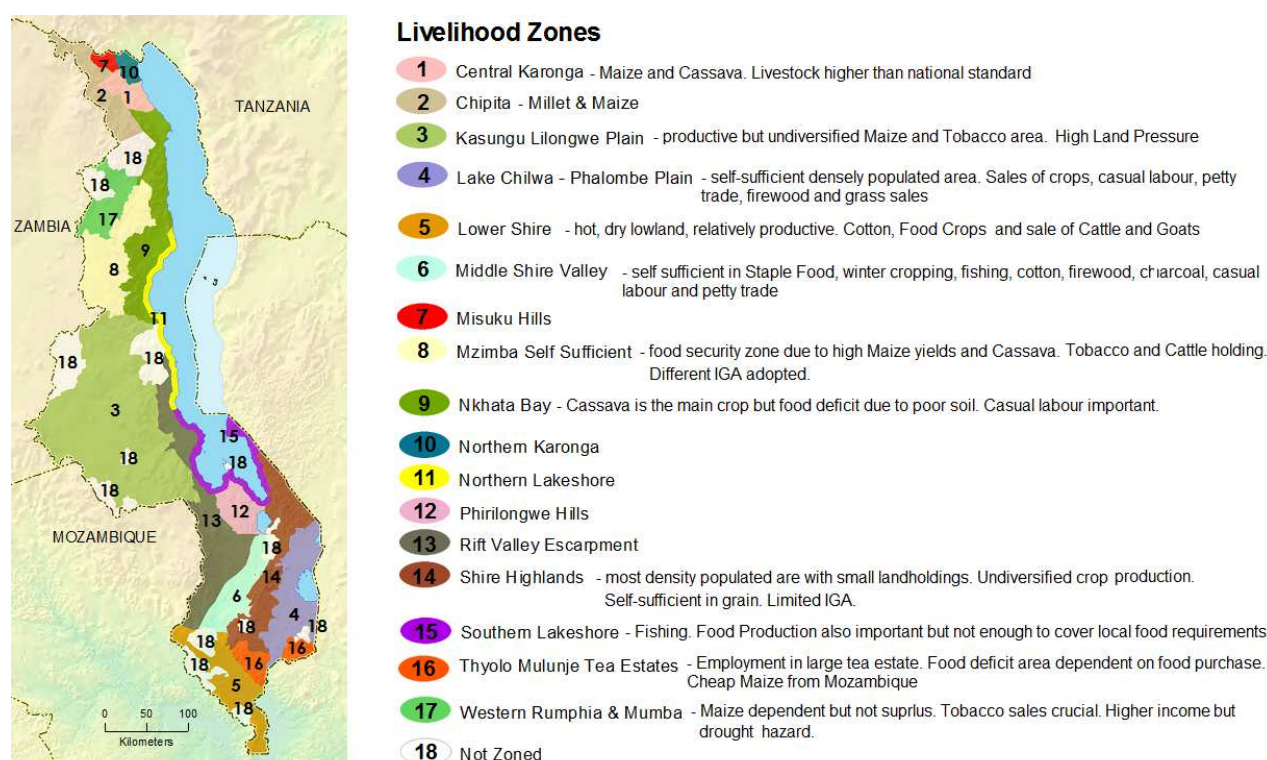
7 10
2 1
TANZANIA
18
18
17
ZAMBIA
9
8
11
18
18
3
18
15
18
18
12
13
MOZAMBIQUE
18
14
6
4
18
18
16
18
16
18
5
18
0 50 100
Kilometers

Livelihood Zones

1 Central Karonga - Maize and Cassava. Livestock higher than national standard

2 Chipita - Millet & Maize

3 Kasungu Lilongwe Plain - productive but undiversified Maize and Tobacco area. High Land Pressure

4 Lake Chilwa - Phalombe Plain - self-sufficient densely populated area. Sales of crops, casual labour, petty trade, firewood and grass sales

5 Lower Shire - hot, dry lowland, relatively productive. Cotton, Food Crops and sale of Cattle and Goats

6 Middle Shire Valley - self sufficient in Staple Food, winter cropping, fishing, cotton, firewood, charcoal, casual labour and petty trade

7 Misuku Hills

8 Mzimba Self Sufficient - food security zone due to high Maize yields and Cassava. Tobacco and Cattle holding. Different IGA adopted.

9 Nkhata Bay - Cassava is the main crop but food deficit due to poor soil. Casual labour important.

10 Northern Karonga

11 Northern Lakeshore

12 Phirilongwe Hills

13 Rift Valley Escarpment

14 Shire Highlands - most density populated are with small landholdings. Undiversified crop production. Self-sufficient in grain. Limited IGA.

15 Southern Lakeshore - Fishing. Food Production also important but not enough to cover local food requirements

16 Thyolo Mulunje Tea Estates - Employment in large tea estate. Food deficit area dependent on food purchase. Cheap Maize from Mozambique

17 Western Rumphia & Mumba - Maize dependent but not suprlus. Tobacco sales crucial. Higher income but drought hazard.

18 Not Zoned